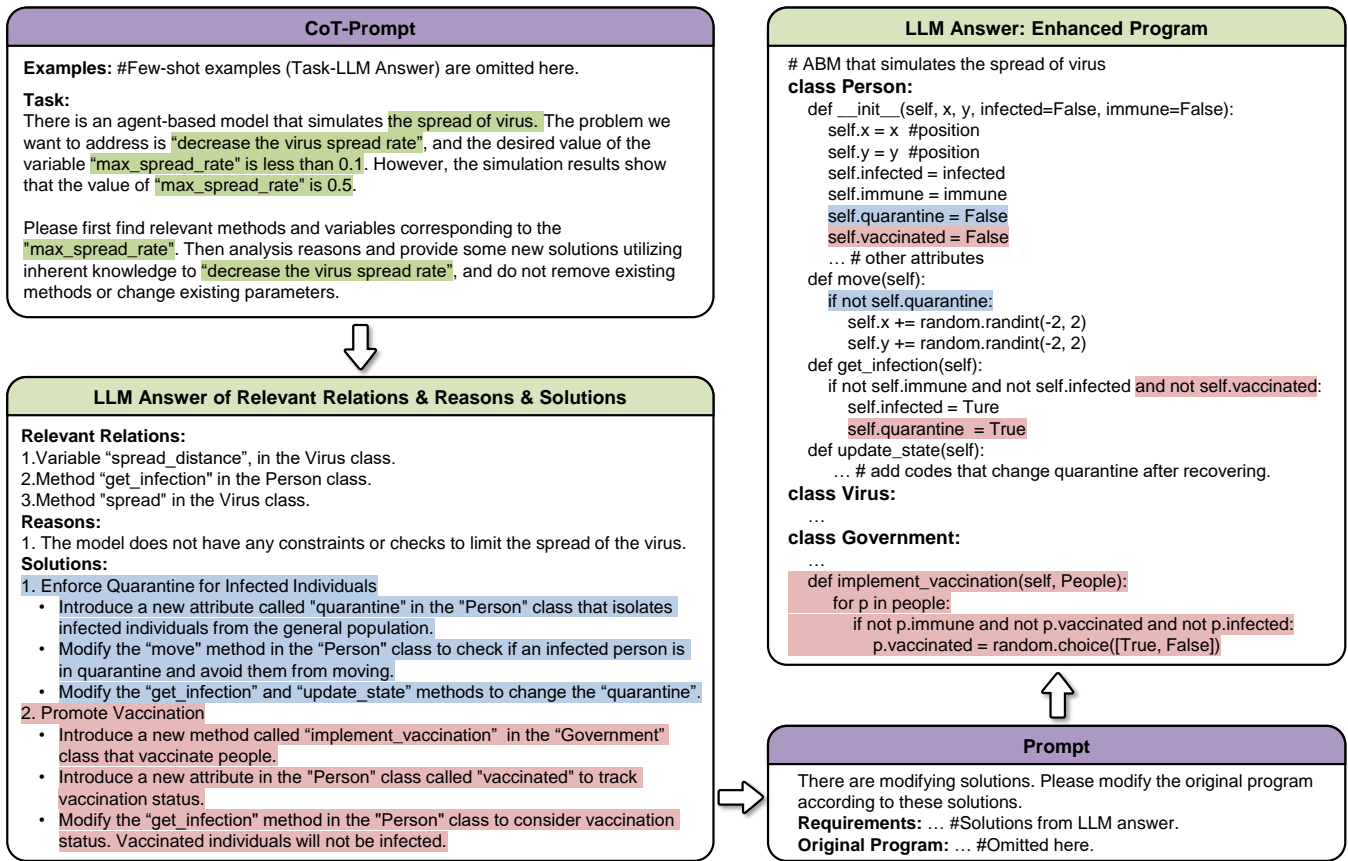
CoT-Prompt

**Examples:** #Few-shot examples (Task-LLM Answer) are omitted here.

**Task:**
There is an agent-based model that simulates the spread of virus. The problem we want to address is "decrease the virus spread rate", and the desired value of the variable "max_spread_rate" is less than 0.1. However, the simulation results show that the value of "max_spread_rate" is 0.5.

Please first find relevant methods and variables corresponding to the "max_spread_rate". Then analysis reasons and provide some new solutions utilizing inherent knowledge to "decrease the virus spread rate", and do not remove existing methods or change existing parameters.

LLM Answer of Relevant Relations & Reasons & Solutions

**Relevant Relations:**
1.Variable "spread_distance", in the Virus class.
2.Method "get_infection" in the Person class.
3.Method "spread" in the Virus class.
**Reasons:**
1. The model does not have any constraints or checks to limit the spread of the virus.
**Solutions:**
1. Enforce Quarantine for Infected Individuals
• Introduce a new attribute called "quarantine" in the "Person" class that isolates infected individuals from the general population.
• Modify the "move" method in the "Person" class to check if an infected person is in quarantine and avoid them from moving.
• Modify the "get_infection" and "update_state" methods to change the "quarantine".
2. Promote Vaccination
• Introduce a new method called "implement_vaccination" in the "Government" class that vaccinate people.
• Introduce a new attribute in the "Person" class called "vaccinated" to track vaccination status.
• Modify the "get_infection" method in the "Person" class to consider vaccination status. Vaccinated individuals will not be infected.

LLM Answer: Enhanced Program

# ABM that simulates the spread of virus
**class Person:**
def __init__(self, x, y, infected=False, immune=False):
self.x = x #position
self.y = y #position
self.infected = infected
self.immune = immune
self.quarantine = False
self.vaccinated = False
… # other attributes
def move(self):
if not self.quarantine:
self.x += random.randint(-2, 2)
self.y += random.randint(-2, 2)
def get_infection(self):
if not self.immune and not self.infected and not self.vaccinated:
self.infected = Ture
self.quarantine = True
def update_state(self):
… # add codes that change quarantine after recovering.
**class Virus:**
…
**class Government:**
…
def implement_vaccination(self, People):
for p in people:
if not p.immune and not p.vaccinated and not p.infected:
p.vaccinated = random.choice([True, False])

Prompt

There are modifying solutions. Please modify the original program according to these solutions.
**Requirements:** … #Solutions from LLM answer.
**Original Program:** … #Omitted here.